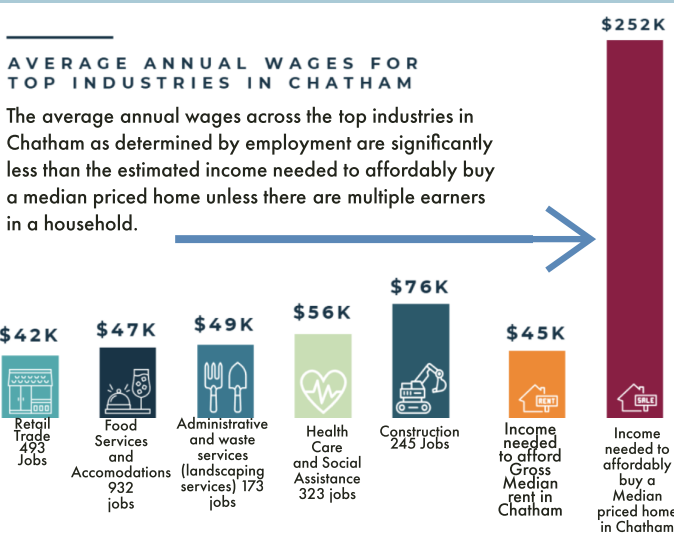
AVERAGE ANNUAL WAGES FOR TOP INDUSTRIES IN CHATHAM

The average annual wages across the top industries in Chatham as determined by employment are significantly less than the estimated income needed to affordably buy a median priced home unless there are multiple earners in a household.

$252K

$42K
Retail Trade 493 Jobs

$47K
Food Services and Accomodations 932 jobs

$49K
Administrative and waste services (landscaping services) 173 jobs

$56K
Health Care and Social Assistance 323 jobs

$76K
Construction 245 Jobs

$45K
RENT
Income needed to afford Gross Median rent in Chatham

SALE
Income needed to affordably buy a Median priced home in Chatham